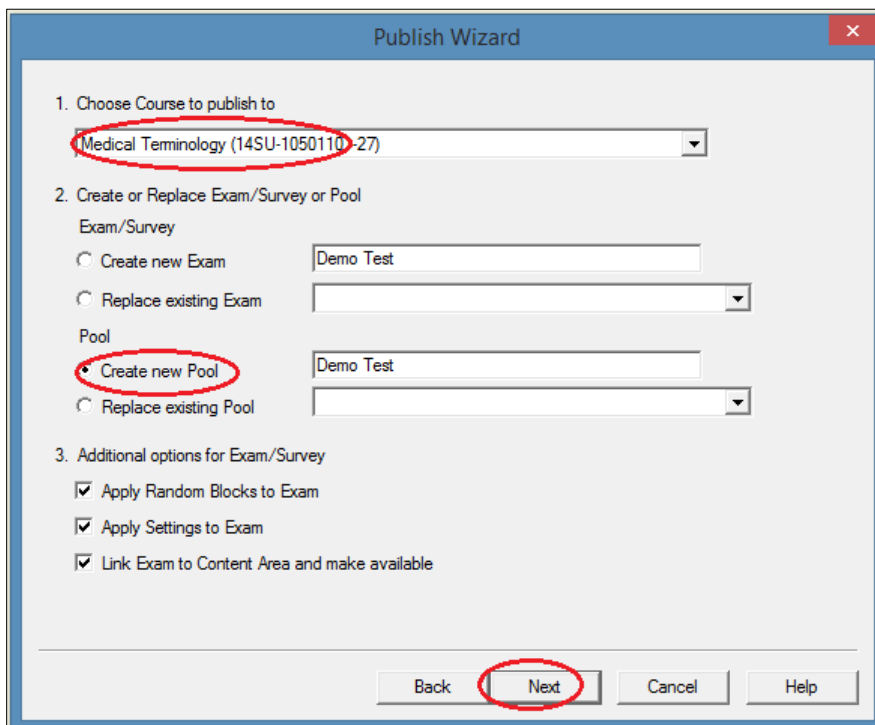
Publish Wizard

1. Choose Course to publish to

Medical Terminology (14SU-1050110-27)

2. Create or Replace Exam/Survey or Pool

Exam/Survey

Create new Exam
Demo Test

Replace existing Exam

Pool

Create new Pool
Demo Test

Replace existing Pool

3. Additional options for Exam/Survey

Apply Random Blocks to Exam

Apply Settings to Exam

Link Exam to Content Area and make available

Back
Next
Cancel
Help